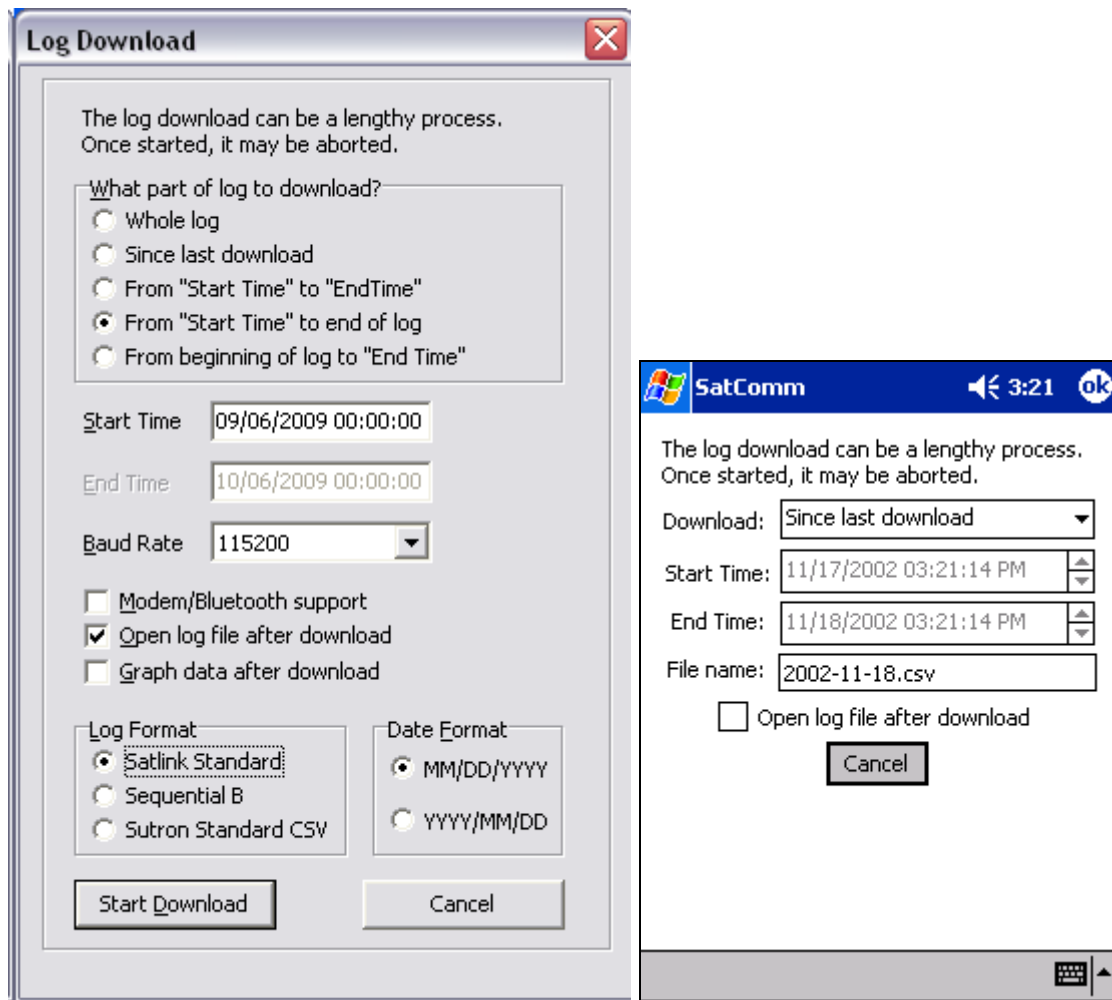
Log Download

The log download can be a lengthy process. Once started, it may be aborted.

What part of log to download?
Whole log
Since last download
From "Start Time" to "EndTime"
From "Start Time" to end of log
From beginning of log to "End Time"

Start Time 09/06/2009 00:00:00
End Time 10/06/2009 00:00:00
Baud Rate 115200

Modem/Bluetooth support
Open log file after download
Graph data after download

Log Format
Satlink Standard
Sequential B
Sutron Standard CSV

Date Format
MM/DD/YYYY
YYYY/MM/DD

Start Download
Cancel

SatComm 3:21 ok

The log download can be a lengthy process. Once started, it may be aborted.

Download: Since last download
Start Time: 11/17/2002 03:21:14 PM
End Time: 11/18/2002 03:21:14 PM
File name: 2002-11-18.csv
Open log file after download
Cancel